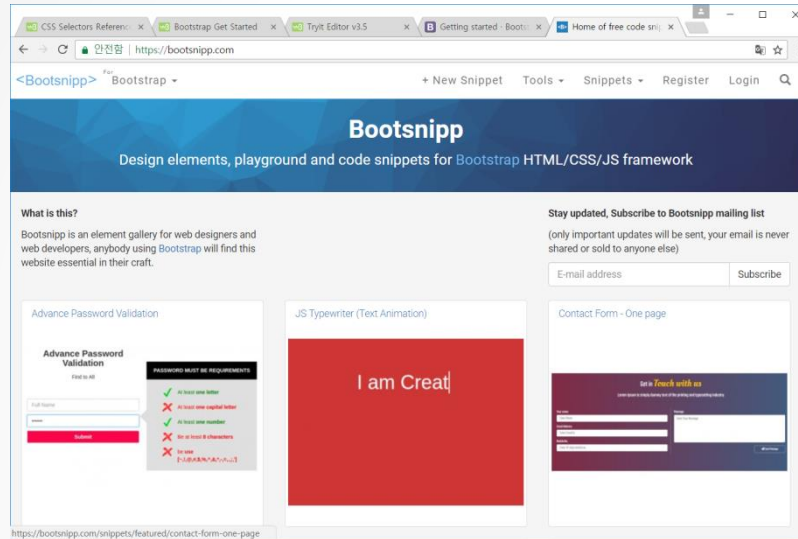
CSS Selectors Referenc ×
Bootstrap Get Started ×
Tryit Editor v3.5 ×
Getting started · Boots ×
Home of free code sni ×

안전함 | https://bootsnipp.com

<Bootsnipp> For Bootstrap ▾
+ New Snippet
Tools ▾
Snippets ▾
Register
Login

Bootsnipp

Design elements, playground and code snippets for Bootstrap HTML/CSS/JS framework

What is this?

Bootsnipp is an element gallery for web designers and web developers, anybody using Bootstrap will find this website essential in their craft.

Stay updated, Subscribe to Bootsnipp mailing list

(only important updates will be sent, your email is never shared or sold to anyone else)

E-mail address
Subscribe

Advance Password Validation

Advance Password Validation
Find in All
Full Name
Submit
PASSWORD MUST BE REQUIREMENTS
At least one letter
At least one capital letter
At least one number
Be at least 8 characters
be use
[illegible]

JS Typewriter (Text Animation)

I am Creat

Contact Form - One page

Get in Touch with us
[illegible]

https://bootsnipp.com/snippets/featured/contact-form-one-page